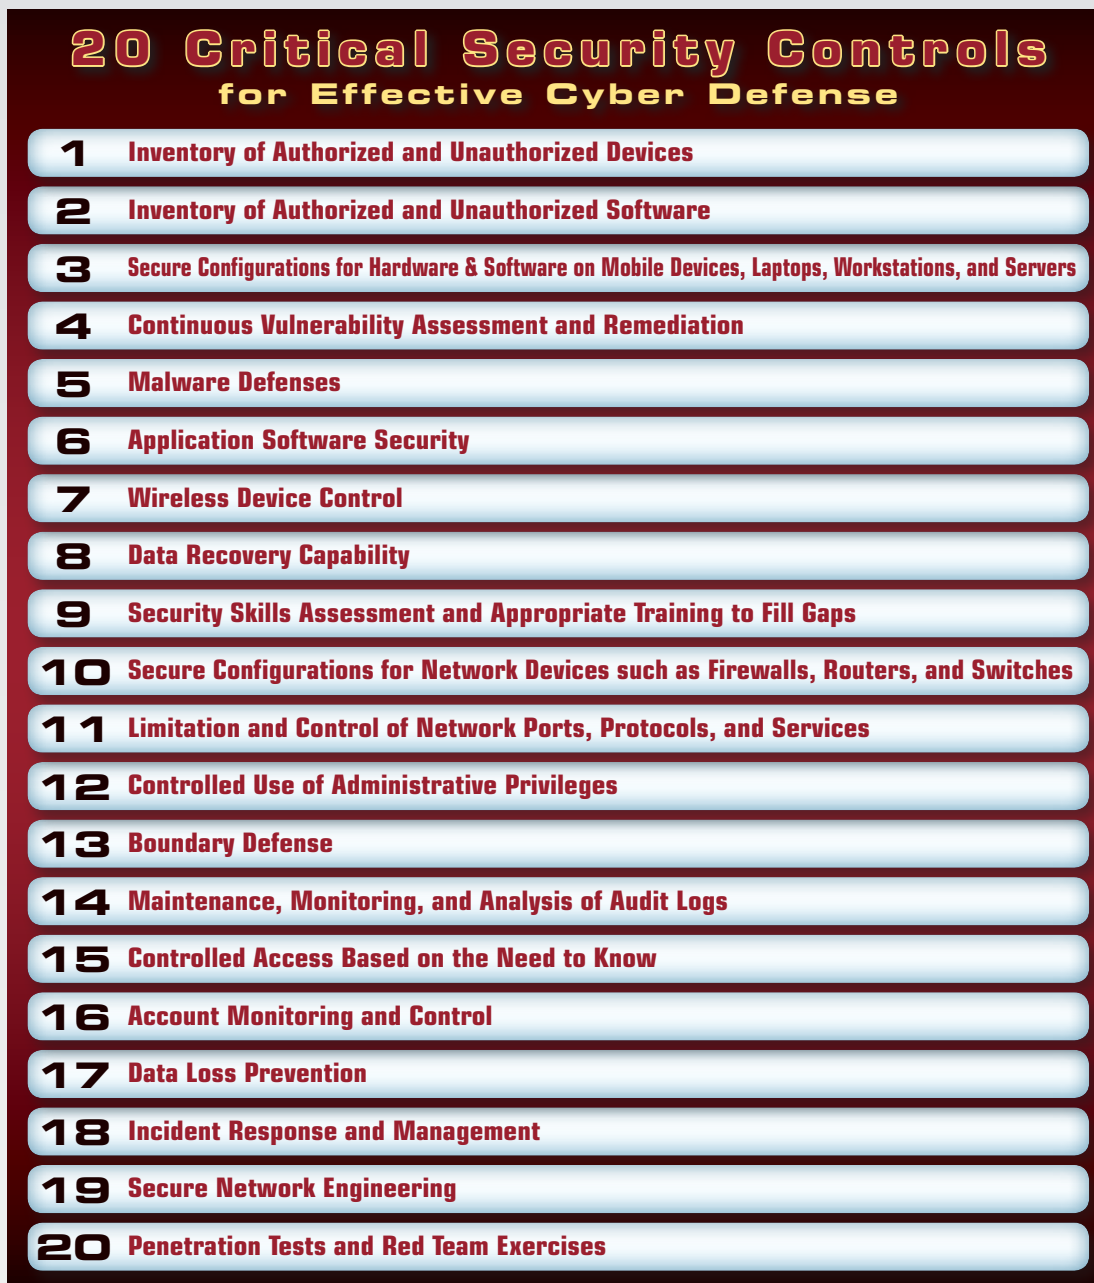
20 Critical Security Controls
for Effective Cyber Defense

1 Inventory of Authorized and Unauthorized Devices

2 Inventory of Authorized and Unauthorized Software

3 Secure Configurations for Hardware & Software on Mobile Devices, Laptops, Workstations, and Servers

4 Continuous Vulnerability Assessment and Remediation

5 Malware Defenses

6 Application Software Security

7 Wireless Device Control

8 Data Recovery Capability

9 Security Skills Assessment and Appropriate Training to Fill Gaps

10 Secure Configurations for Network Devices such as Firewalls, Routers, and Switches

11 Limitation and Control of Network Ports, Protocols, and Services

12 Controlled Use of Administrative Privileges

13 Boundary Defense

14 Maintenance, Monitoring, and Analysis of Audit Logs

15 Controlled Access Based on the Need to Know

16 Account Monitoring and Control

17 Data Loss Prevention

18 Incident Response and Management

19 Secure Network Engineering

20 Penetration Tests and Red Team Exercises